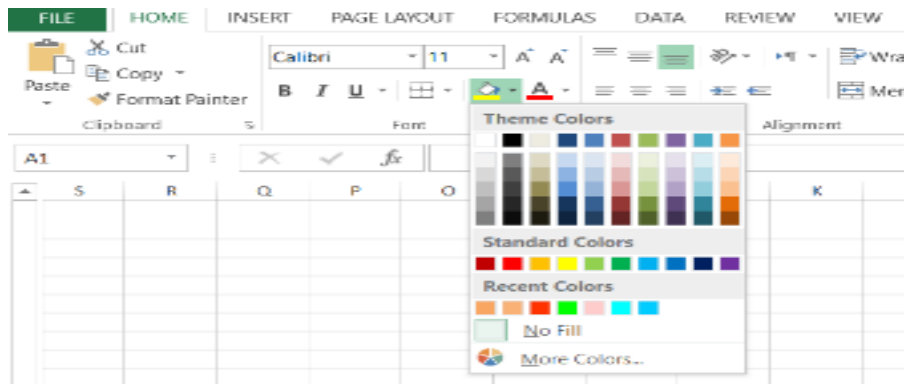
FILE HOME INSERT PAGE LAYOUT FORMULAS DATA REVIEW VIEW

Cut
Copy
Paste
Format Painter
Clipboard

Calibri 11
B I U
Font

Wra
Mer
Alignment

A1
fx

S R Q P O K

Theme Colors

Standard Colors

Recent Colors

No Fill

More Colors...